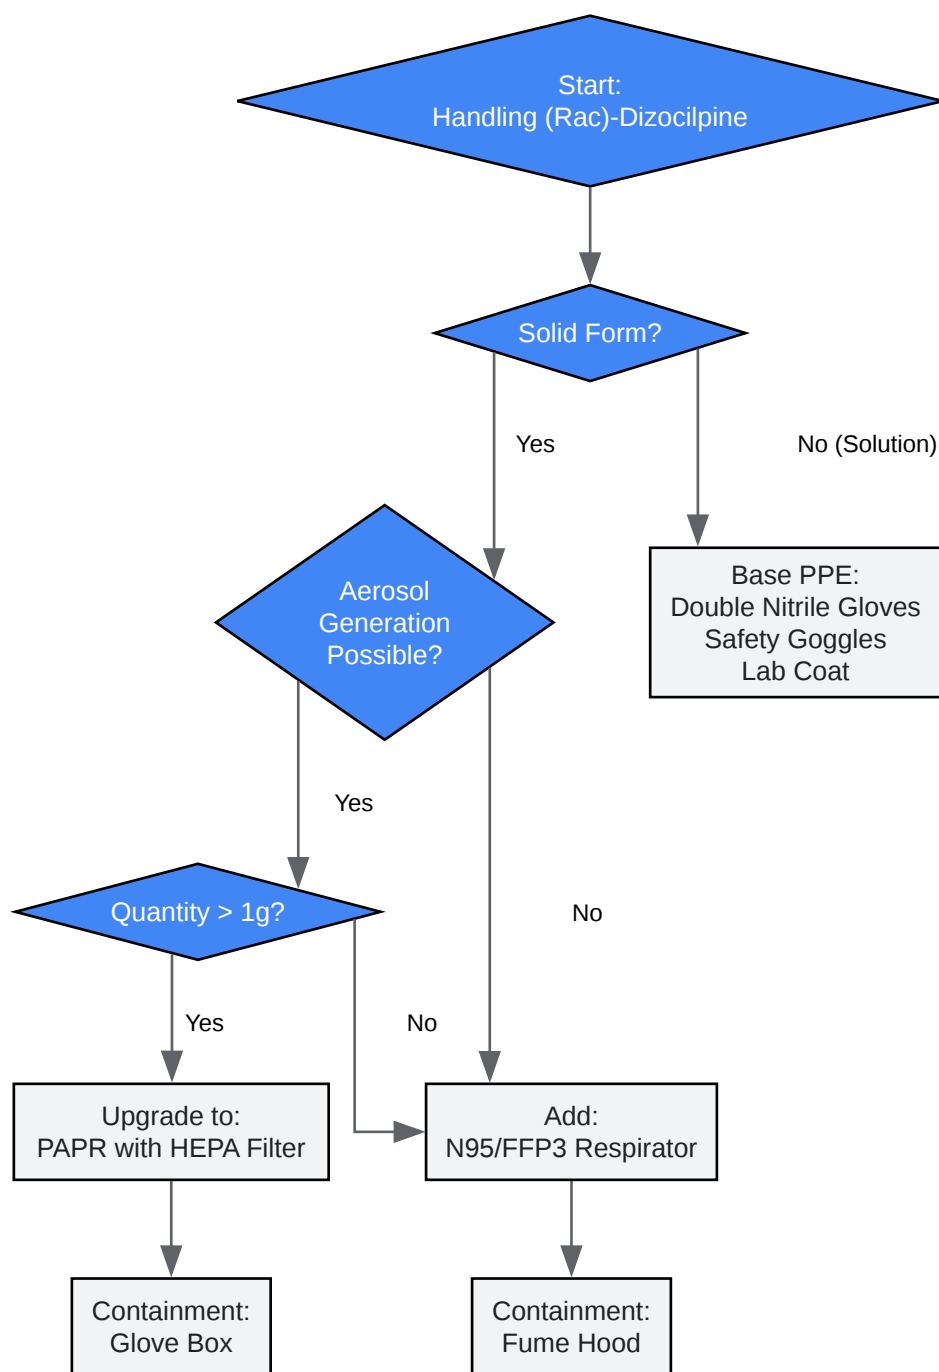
Start:
Handling (Rac)-Dizocilpine

Solid Form?

Yes

No (Solution)

Base PPE:
Double Nitrile Gloves
Safety Goggles
Lab Coat

Aerosol
Generation
Possible?

Yes

No

Quantity > 1g?

Yes

No

Upgrade to:
PAPR with HEPA Filter

Add:
N95/FFP3 Respirator

Containment:
Glove Box

Containment:
Fume Hood